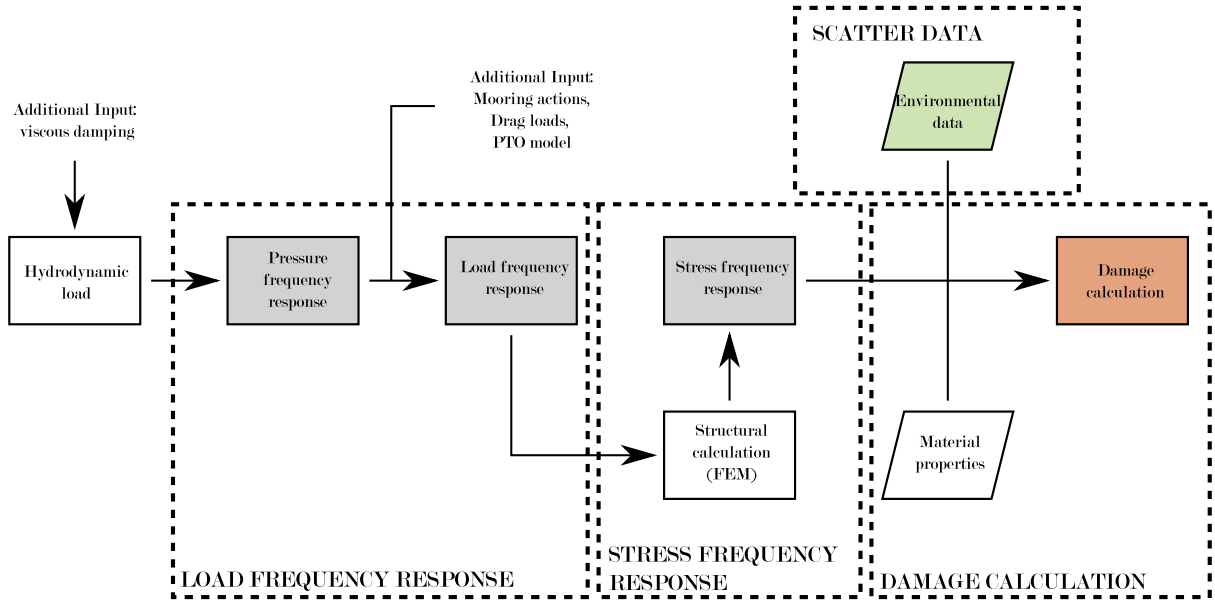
SCATTER DATA

Additional Input: viscous damping

Additional Input: Mooring actions, Drag loads, PTO model

Environmental data

Hydrodynamic load

Pressure frequency response

Load frequency response

Stress frequency response

Damage calculation

Structural calculation (FEM)

Material properties

LOAD FREQUENCY RESPONSE

STRESS FREQUENCY RESPONSE

DAMAGE CALCULATION